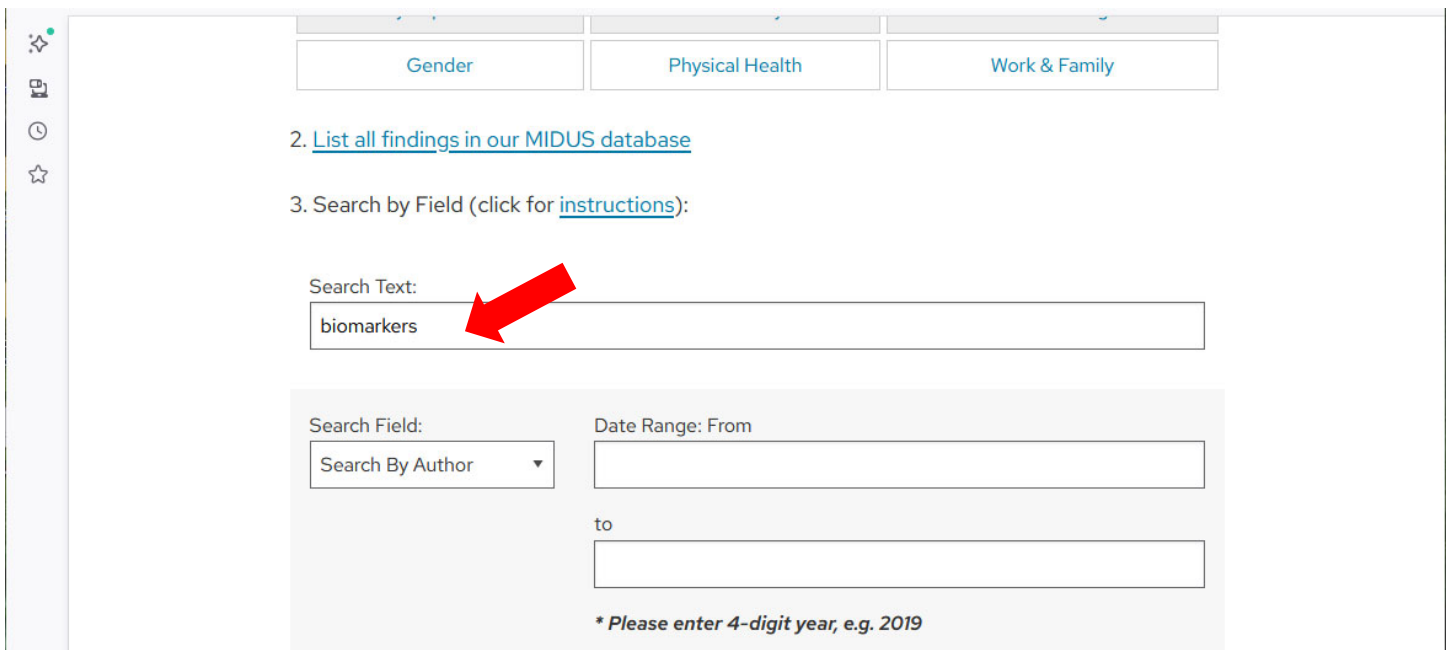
| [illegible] | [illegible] | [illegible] |
|---|---|---|
| Gender | Physical Health | Work & Family |

2. List all findings in our MIDUS database

3. Search by Field (click for instructions):

Search Text:

biomarkers

Search Field:

Search By Author ▾

Date Range: From

to

* Please enter 4-digit year, e.g. 2019